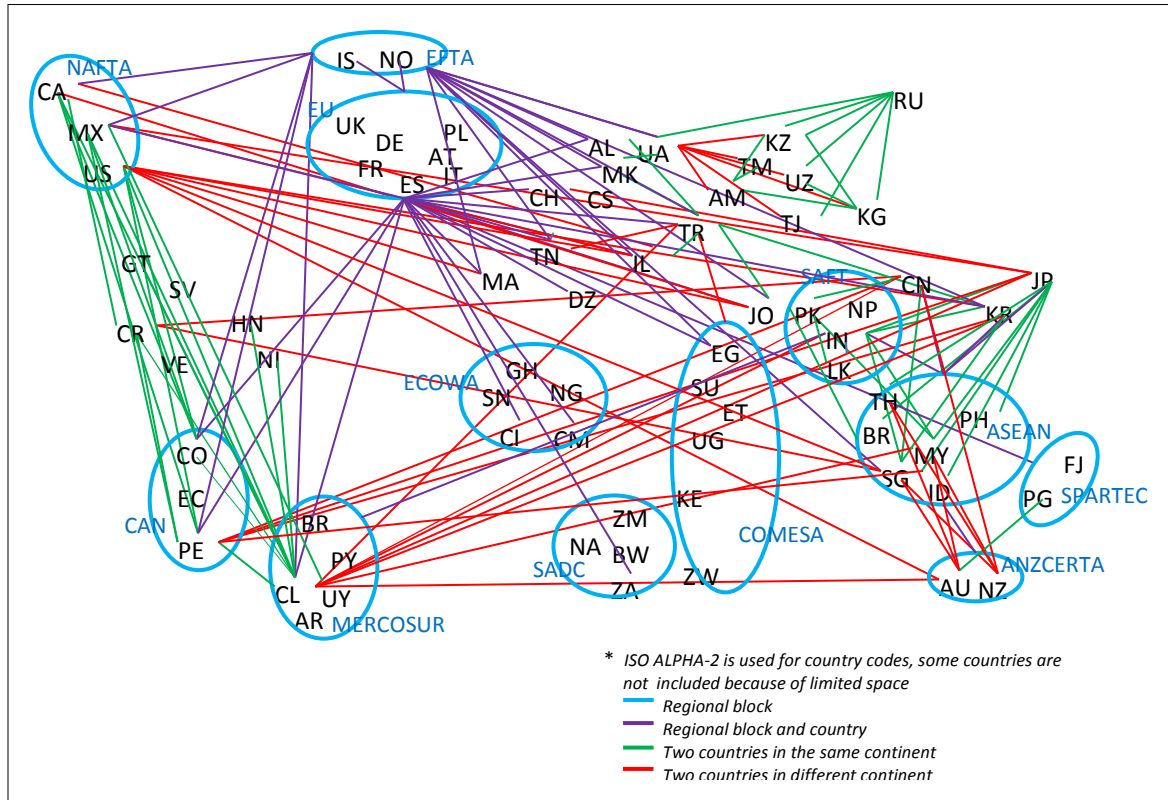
NAFTA
CA
MX
US
IS NO EFTA
EU
UK
DE
PL
AT
FR
IT
ES
RU
KZ
AL
UA
TM
MK
UZ
AM
CH
CS
KG
TJ
TR
TN
IL
JP
MA
SAFT
CN
DZ
NP
KR
JO
PK
GT
SV
HN
CR
IN
NI
VE
EG
ECOWA
GH
LK
SN
NG
SU
TH
ET
PH
ASEAN
CI
CM
UG
BR
MY
FJ
CO
SG
ID
EC
KE
PG SPARTEC
CAN
ZM
BR
PE
NA
BW
COMESA
PY
SADC
ANZCERTA
ZW
ZA
AU NZ
CL
UY
AR
MERCOSUR
* ISO ALPHA-2 is used for country codes, some countries are not included because of limited space
Regional block
Regional block and country
Two countries in the same continent
Two countries in different continent